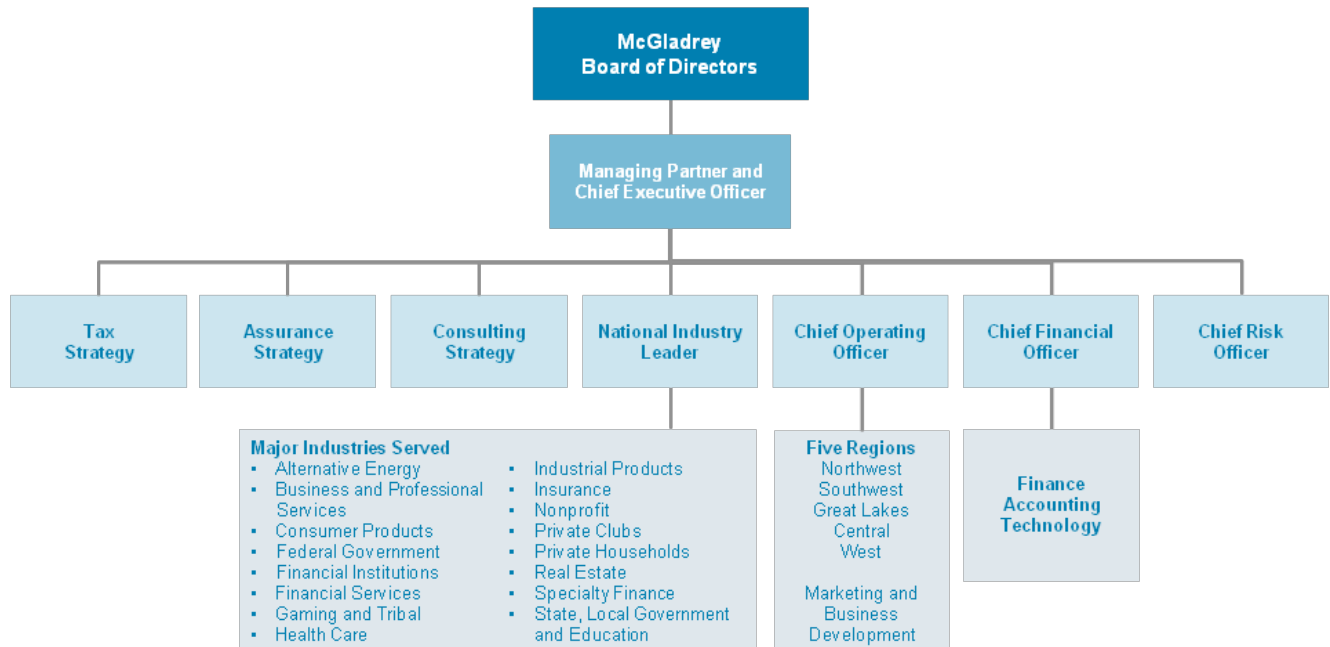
McGladrey
Board of Directors

Managing Partner and
Chief Executive Officer

Tax
Strategy

Assurance
Strategy

Consulting
Strategy

National Industry
Leader

Chief Operating
Officer

Chief Financial
Officer

Chief Risk
Officer

Major Industries Served
- Alternative Energy
- Business and Professional Services
- Consumer Products
- Federal Government
- Financial Institutions
- Financial Services
- Gaming and Tribal
- Health Care

- Industrial Products
- Insurance
- Nonprofit
- Private Clubs
- Private Households
- Real Estate
- Specialty Finance
- State, Local Government and Education

Five Regions
Northwest
Southwest
Great Lakes
Central
West

Marketing and
Business
Development

Finance
Accounting
Technology